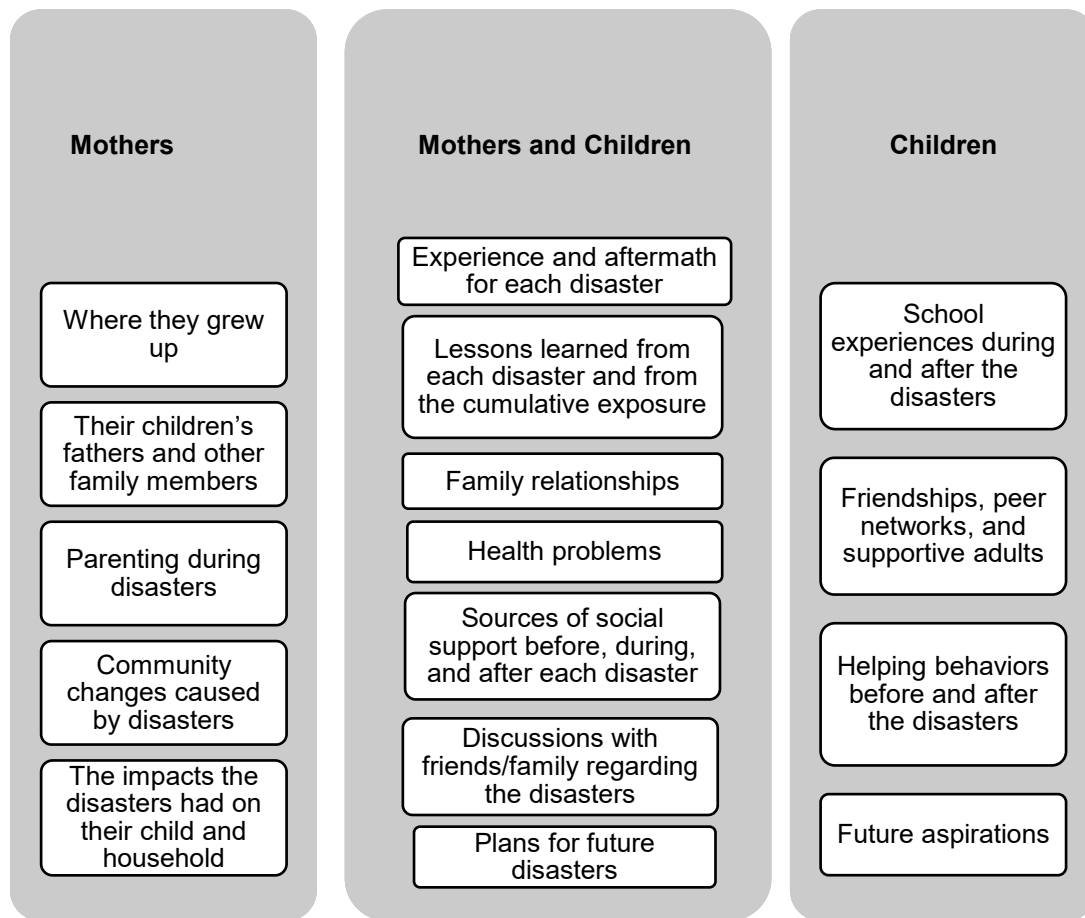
Mothers

Where they grew up

Their children's fathers and other family members

Parenting during disasters

Community changes caused by disasters

The impacts the disasters had on their child and household

Mothers and Children

Experience and aftermath for each disaster

Lessons learned from each disaster and from the cumulative exposure

Family relationships

Health problems

Sources of social support before, during, and after each disaster

Discussions with friends/family regarding the disasters

Plans for future disasters

Children

School experiences during and after the disasters

Friendships, peer networks, and supportive adults

Helping behaviors before and after the disasters

Future aspirations